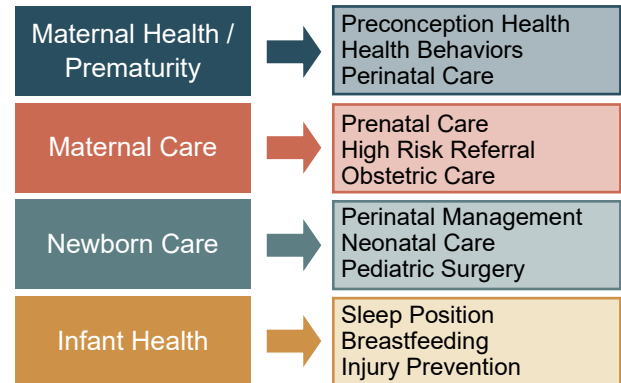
Maternal Health / Prematurity

Preconception Health
Health Behaviors
Perinatal Care

Maternal Care

Prenatal Care
High Risk Referral
Obstetric Care

Newborn Care

Perinatal Management
Neonatal Care
Pediatric Surgery

Infant Health

Sleep Position
Breastfeeding
Injury Prevention